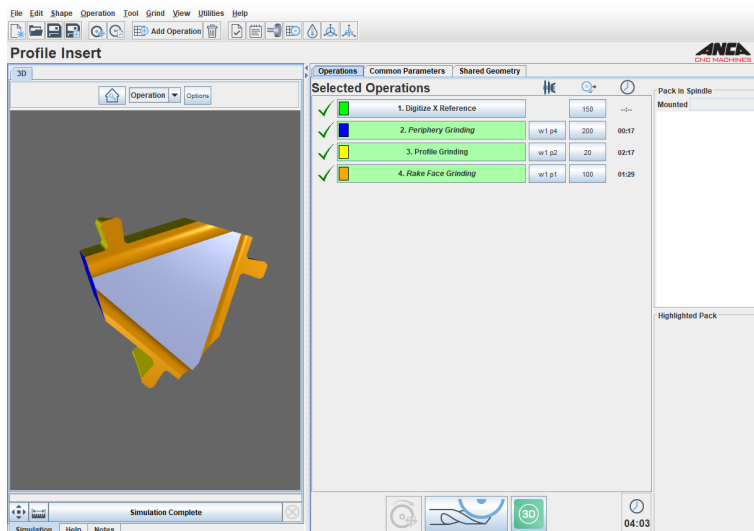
File Edit Shape Operation Tool Grind View Utilities Help

Add Operation

Profile Insert

ANCA CNC MACHINES

3D

Operation Options

Operations Common Parameters Shared Geometry

Selected Operations

| | | | |
|---|---|---|---|
| 1. Digitize X Reference | | 150 | --:-- |
| 2. Periphery Grinding | w1 p4 | 200 | 00:17 |
| 3. Profile Grinding | w1 p2 | 20 | 02:17 |
| 4. Rake Face Grinding | w1 p1 | 100 | 01:29 |

Pack in Spindle

Mounted

Highlighted Pack

Simulation Complete

Simulation Help Notes

3D

04:03